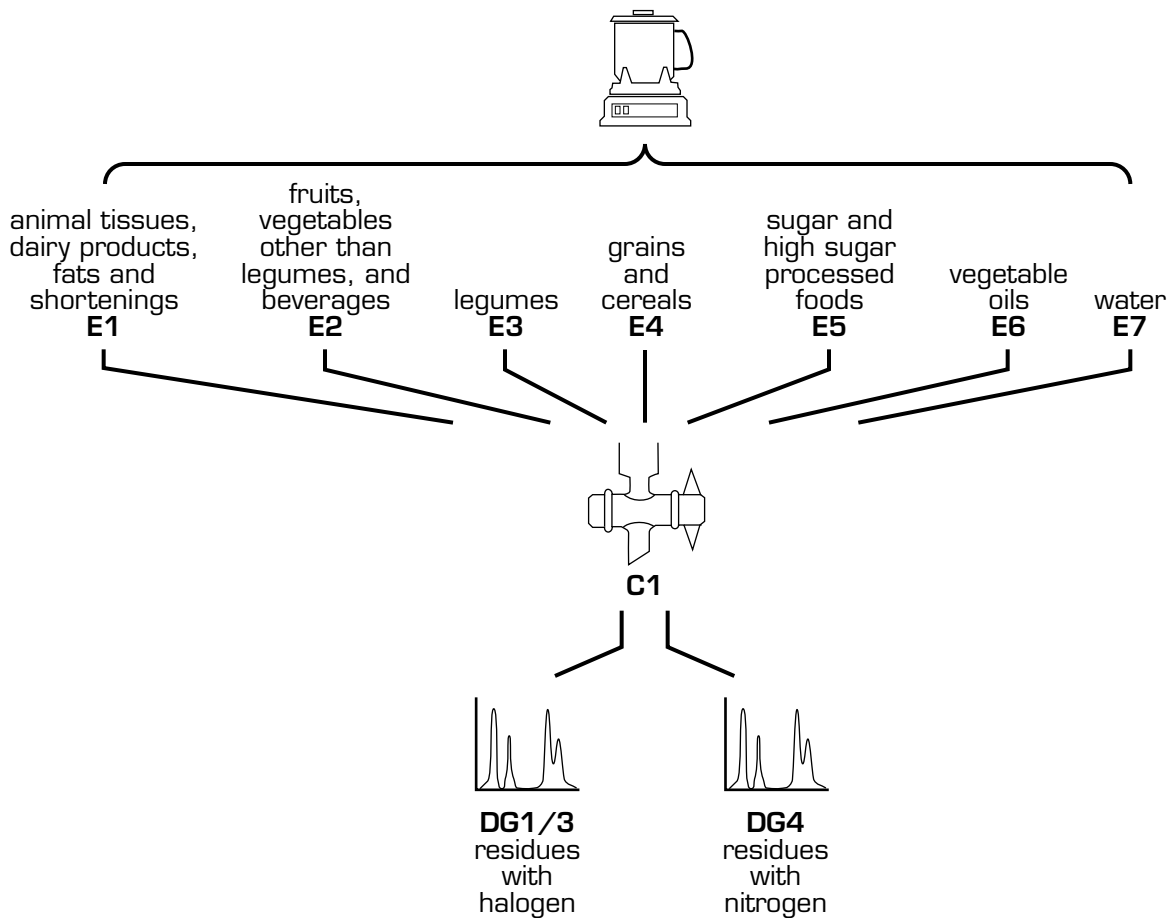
animal tissues, dairy products, fats and shortenings
E1

fruits, vegetables other than legumes, and beverages
E2

legumes
E3

grains and cereals
E4

sugar and high sugar processed foods
E5

vegetable oils
E6

water
E7

C1

DG1/3
residues with halogen

DG4
residues with nitrogen